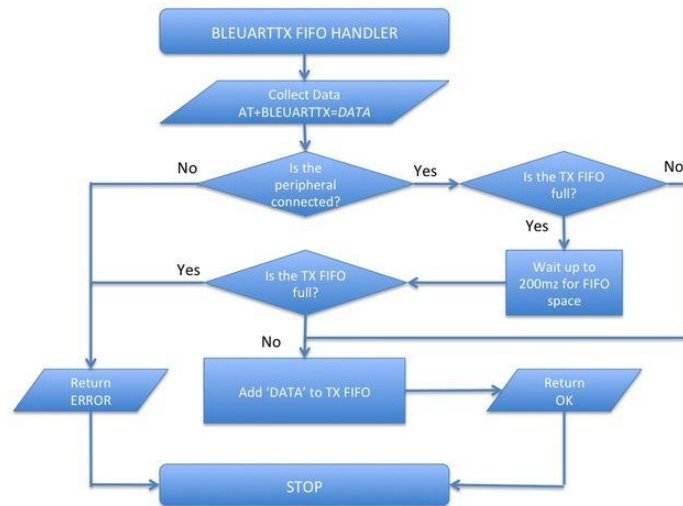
BLEUARTTX FIFO HANDLER

Collect Data
AT+BLEUARTTX=*DATA*

No

Is the peripheral connected?

Yes

Is the TX FIFO full?

No

Yes

Wait up to 200mz for FIFO space

Yes

Is the TX FIFO full?

No

Return ERROR

Add 'DATA' to TX FIFO

Return OK

STOP